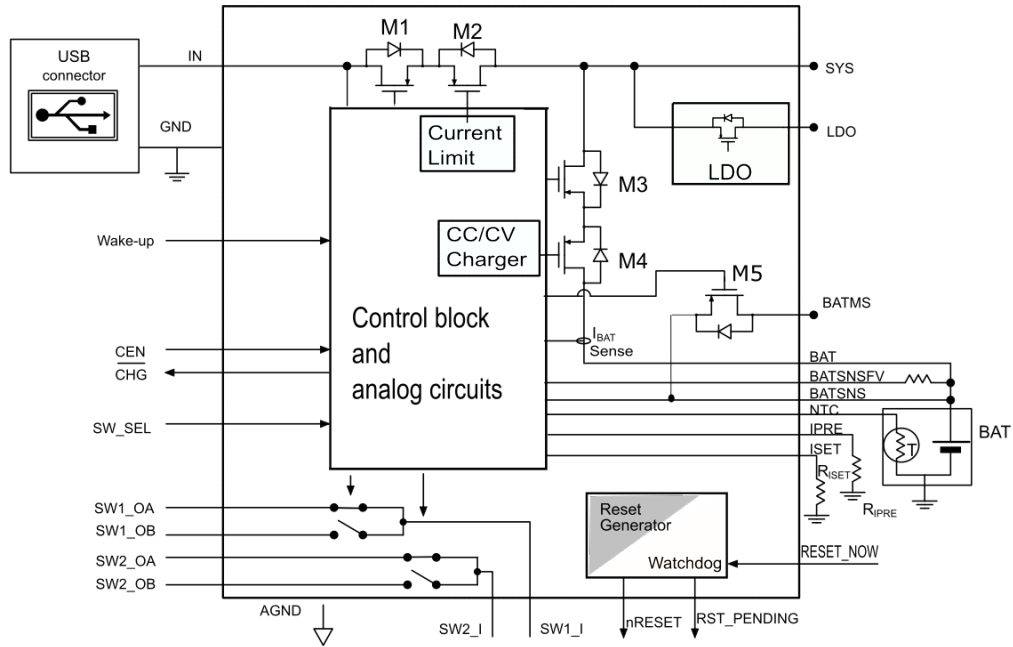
USB
connector

IN

GND

M1

M2

SYS

Current
Limit

LDO

LDO

M3

Wake-up

CC/CV
Charger

M4

M5

BATMS

Control block
and
analog circuits

$I_{BAT}$
Sense

$\overline{CEN}$

$\overline{CHG}$

BAT

BATSNSFV

BATSNS

NTC

SW_SEL

IPRE

BAT

ISET

$R_{ISET}$

$R_{IPRE}$

SW1_OA

SW1_OB

Reset
Generator

SW2_OA

RESET_NOW

Watchdog

SW2_OB

AGND

SW2_I

SW1_I

nRESET

RST_PENDING